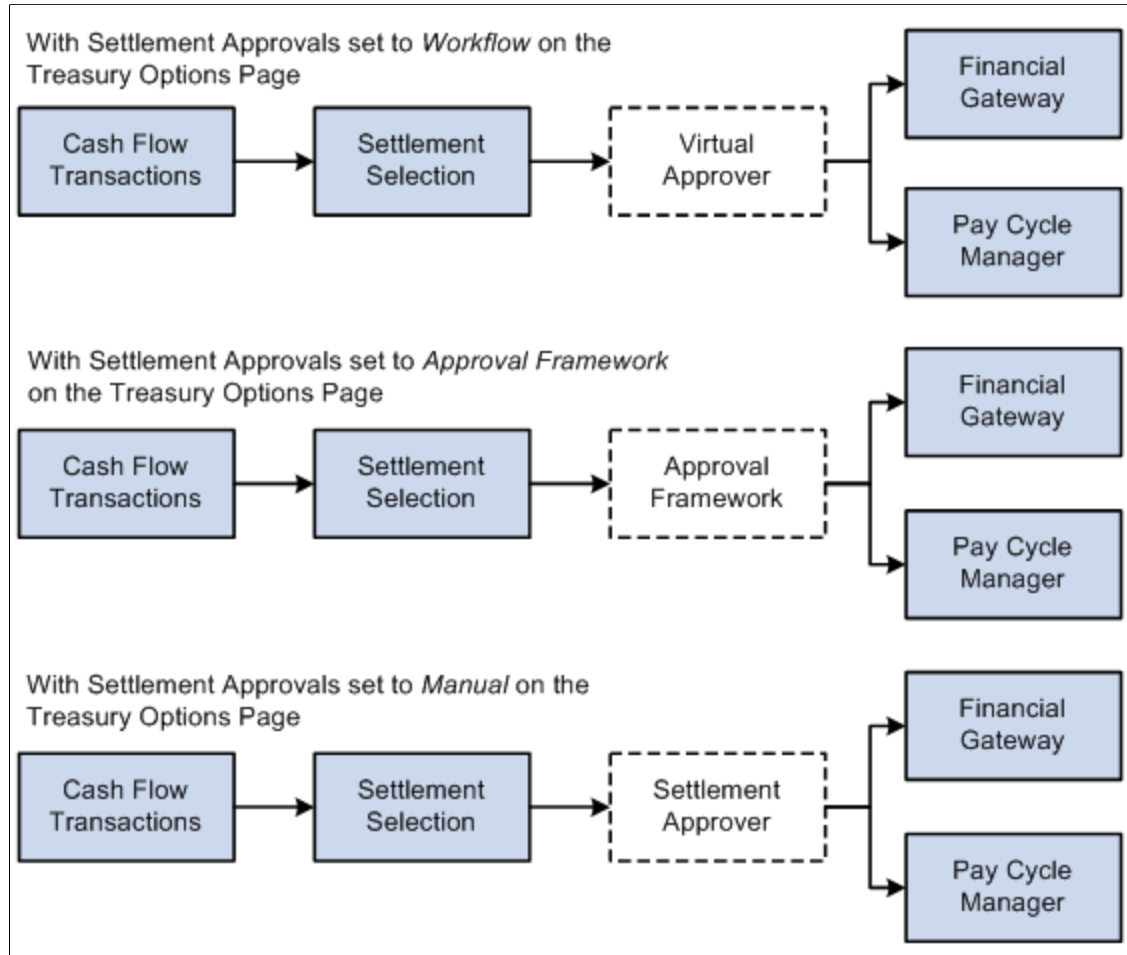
With Settlement Approvals set to *Workflow* on the Treasury Options Page

Cash Flow Transactions

Settlement Selection

Virtual Approver

Financial Gateway

Pay Cycle Manager

With Settlement Approvals set to *Approval Framework* on the Treasury Options Page

Cash Flow Transactions

Settlement Selection

Approval Framework

Financial Gateway

Pay Cycle Manager

With Settlement Approvals set to *Manual* on the Treasury Options Page

Cash Flow Transactions

Settlement Selection

Settlement Approver

Financial Gateway

Pay Cycle Manager